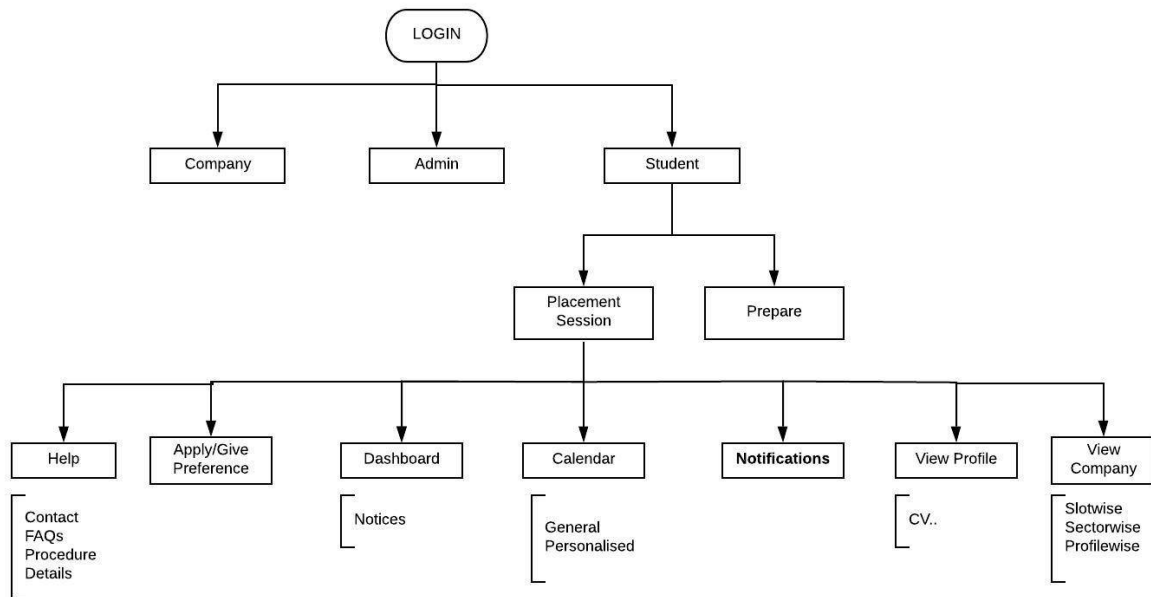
LOGIN

Company

Admin

Student

Placement Session

Prepare

Help

Contact
FAQs
Procedure
Details

Apply/Give Preference

Dashboard

Notices

Calendar

General
Personalised

Notifications

View Profile

CV..

View Company

Slotwise
Sectorwise
Profilewise